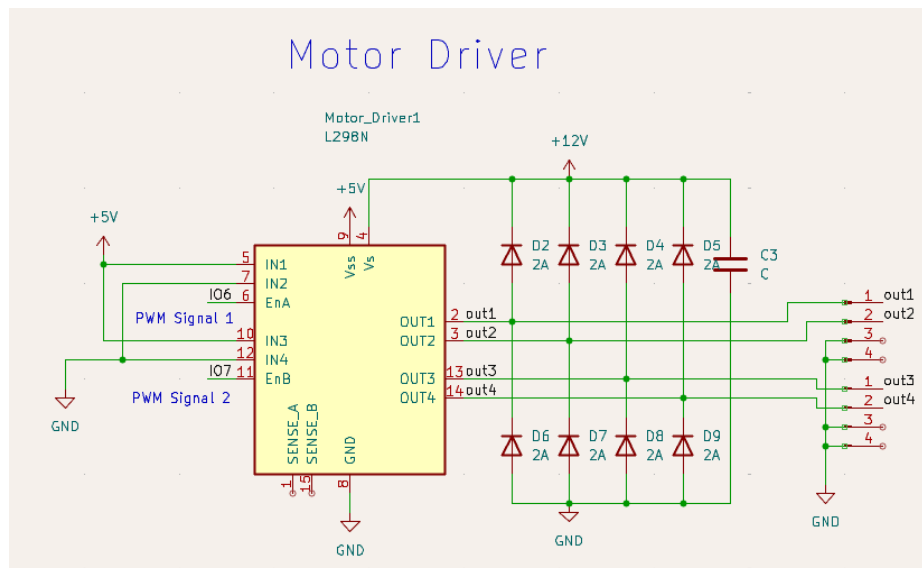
Motor Driver

Motor_Driver1
L298N

+12V

+5V

+5V

9 4
Vss Vs

5 IN1
7 IN2
IO6 6 EnA
PWM Signal 1
10 IN3
12 IN4
IO7 11 EnB
PWM Signal 2

OUT1 2 out1
OUT2 3 out2
OUT3 13 out3
OUT4 14 out4

SENSE_A SENSE_B
1 15
GND
8

GND

GND

D2 2A
D3 2A
D4 2A
D5 2A
C3 C

D6 2A
D7 2A
D8 2A
D9 2A

GND

1 out1
2 out2
3
4
1 out3
2 out4
3
4

GND